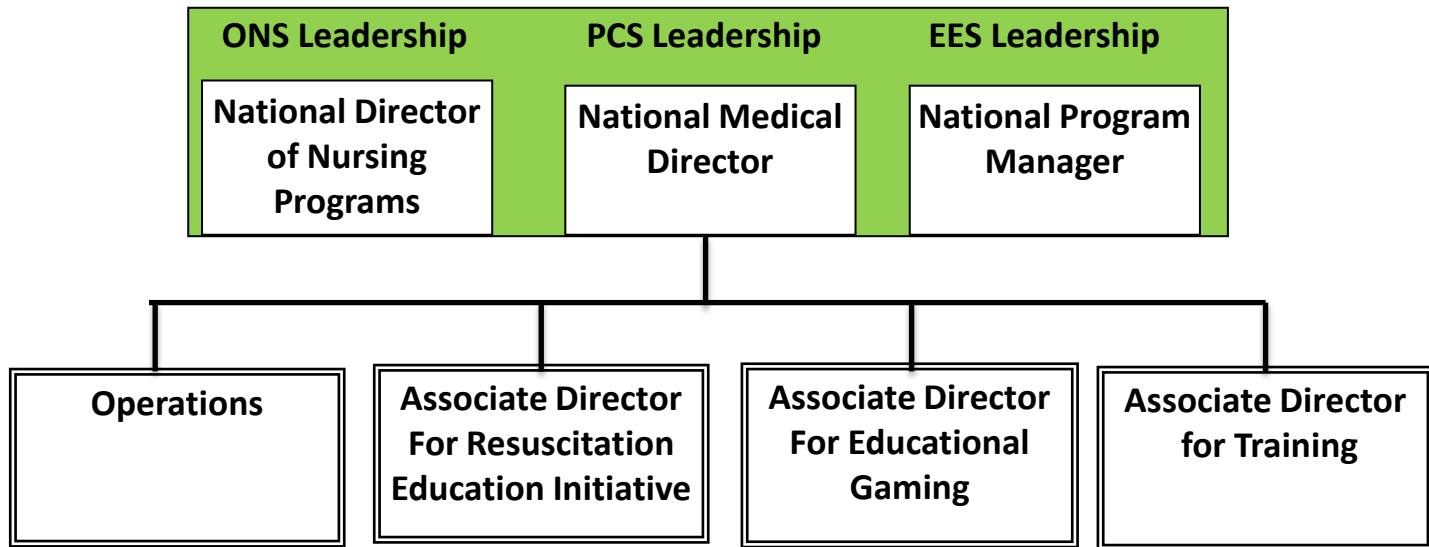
ONS Leadership

National Director of Nursing Programs

PCS Leadership

National Medical Director

EES Leadership

National Program Manager

Operations

Associate Director For Resuscitation Education Initiative

Associate Director For Educational Gaming

Associate Director for Training